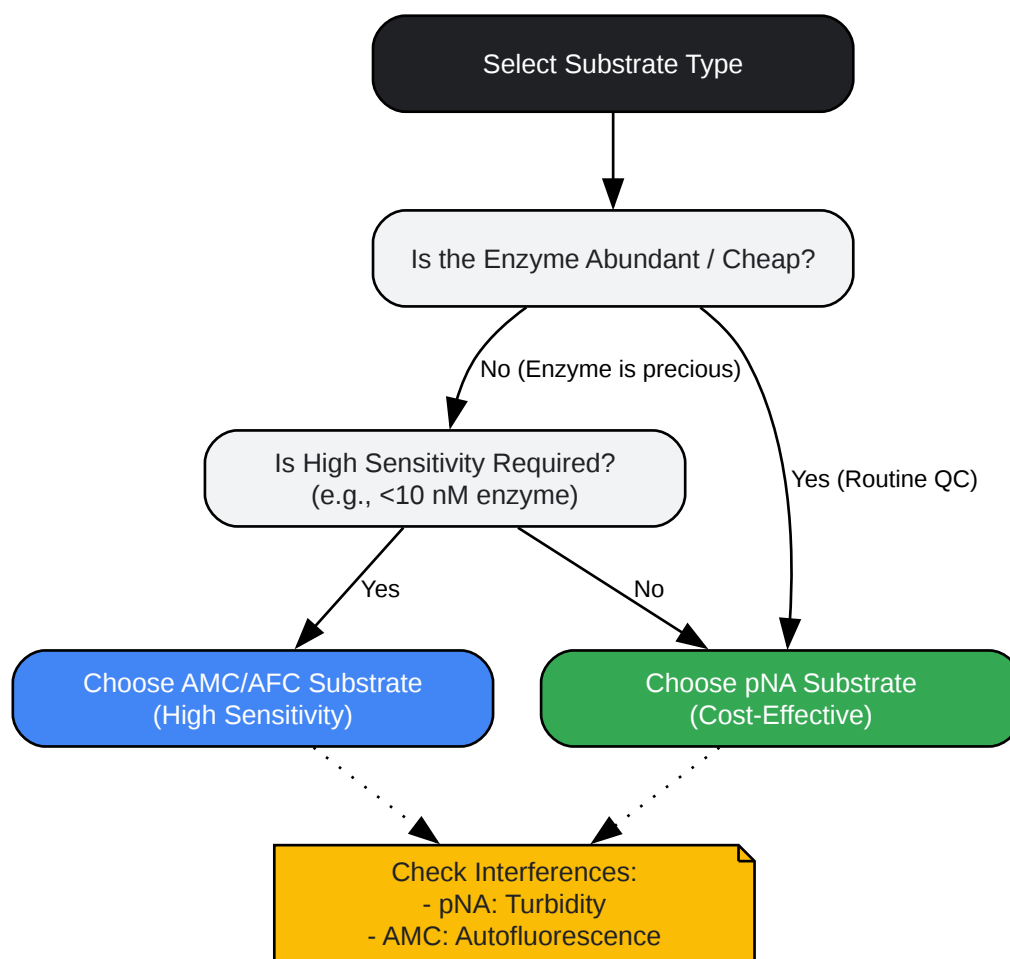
Select Substrate Type

Is the Enzyme Abundant / Cheap?

No (Enzyme is precious)

Yes (Routine QC)

Is High Sensitivity Required?
(e.g., <10 nM enzyme)

Yes

No

Choose AMC/AFC Substrate
(High Sensitivity)

Choose pNA Substrate
(Cost-Effective)

Check Interferences:
- pNA: Turbidity
- AMC: Autofluorescence